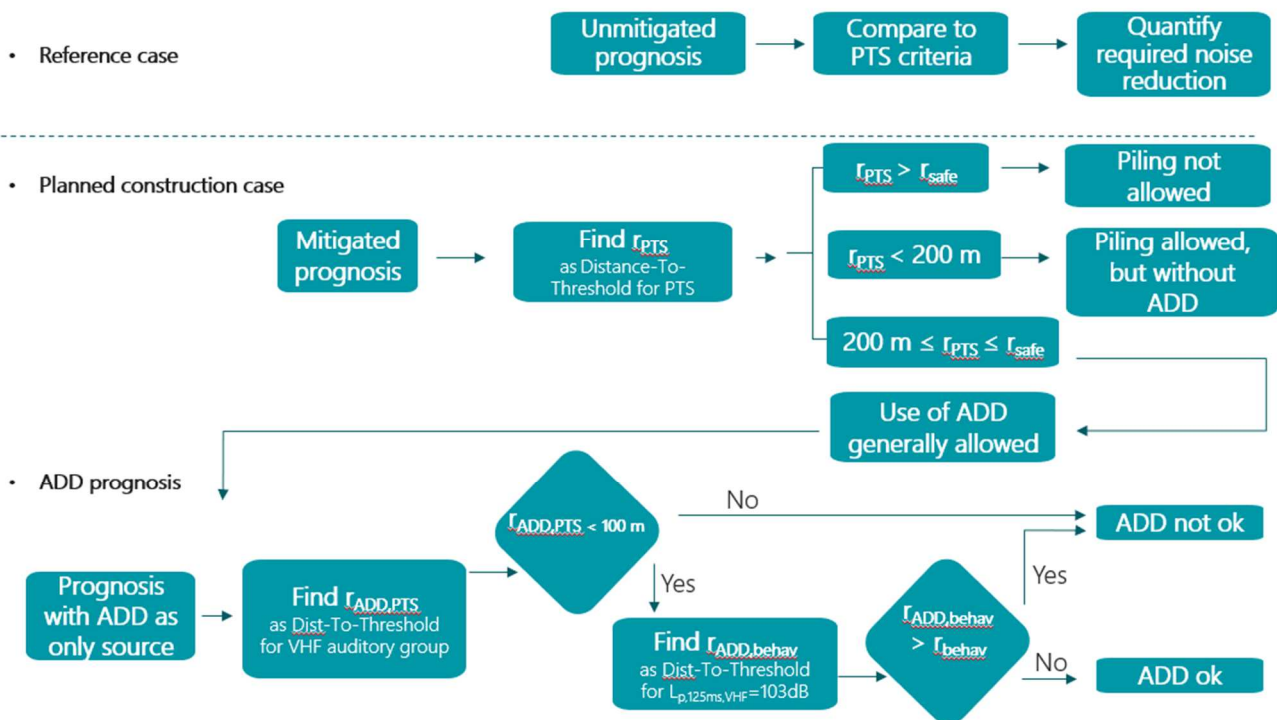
• Reference case

Unmitigated prognosis

Compare to PTS criteria

Quantify required noise reduction

• Planned construction case

Mitigated prognosis

Find $r_{PTS}$ as Distance-To-Threshold for PTS

$r_{PTS} > r_{safe}$

Piling not allowed

$r_{PTS} < 200$ m

Piling allowed, but without ADD

200 m $\leq r_{PTS} \leq r_{safe}$

Use of ADD generally allowed

• ADD prognosis

Prognosis with ADD as only source

Find $r_{ADD,PTS}$ as Dist-To-Threshold for VHF auditory group

$r_{ADD,PTS} < 100$ m

No

Yes

Find $r_{ADD,behav}$ as Dist-To-Threshold for $L_{p,125ms,VHF}$=103dB

$r_{ADD,behav} > r_{behav}$

Yes

No

ADD not ok

ADD ok